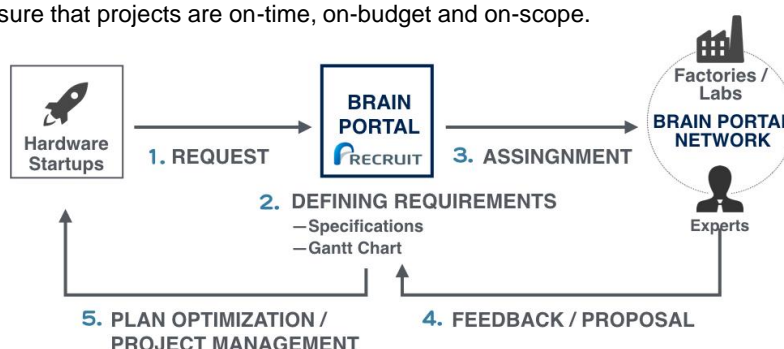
sure that projects are on-time, on-budget and on-scope.

Hardware Startups

1. REQUEST

BRAIN PORTAL

RECRUIT

3. ASSINGNMENT

Factories / Labs

BRAIN PORTAL NETWORK

Experts

2. DEFINING REQUIREMENTS
—Specifications
—Gantt Chart

5. PLAN OPTIMIZATION / PROJECT MANAGEMENT

4. FEEDBACK / PROPOSAL